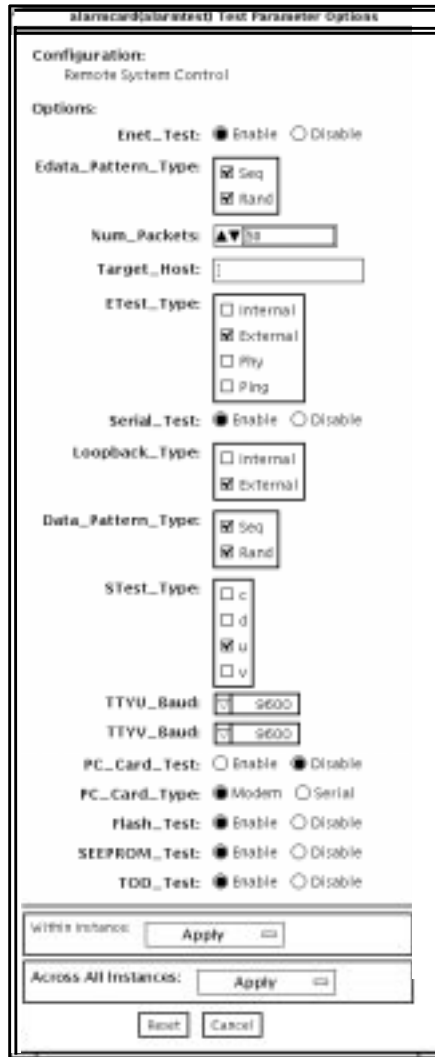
alarmcard(alarmtest) Test Parameter Options

Configuration:
Remote System Control

Options:

Enet_Test: Enable Disable

Edata_Pattern_Type: Seq Rand

Num_Packets: 10

Target_Host:

ETest_Type: Internal External Phy Ping

Serial_Test: Enable Disable

Loopback_Type: Internal External

Data_Pattern_Type: Seq Rand

STest_Type: c d u v

TTYU_Baud: 9600

TTYV_Baud: 9600

PC_Card_Test: Enable Disable

PC_Card_Type: Modem Serial

Flash_Test: Enable Disable

SEEPROM_Test: Enable Disable

TOD_Test: Enable Disable

Within Instance: Apply

Across All Instances: Apply

Reset Cancel